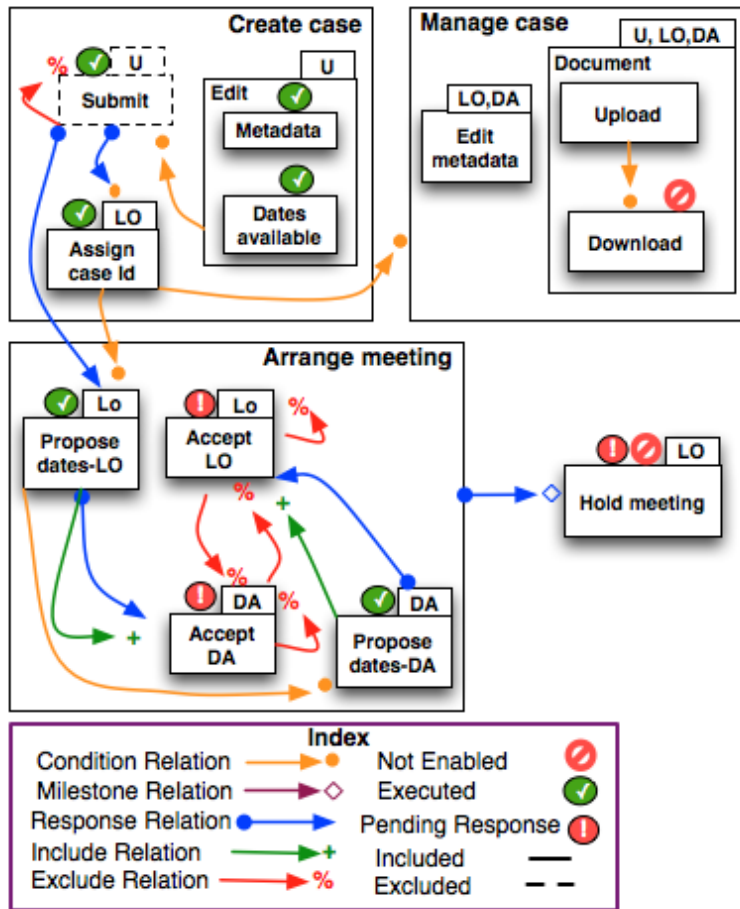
Create case

%

U

Submit

U

Edit

Metadata

Dates available

LO

Assign case Id

Manage case

U, LO,DA

Document

LO,DA

Edit metadata

Upload

Download

Arrange meeting

Lo

Propose dates-LO

Lo

Accept LO

%

%

+

%

%

DA

Accept DA

+

DA

Propose dates-DA

LO

Hold meeting

Index

Condition Relation

Milestone Relation

Response Relation

Include Relation

Exclude Relation

Not Enabled

Executed

Pending Response

Included

Excluded